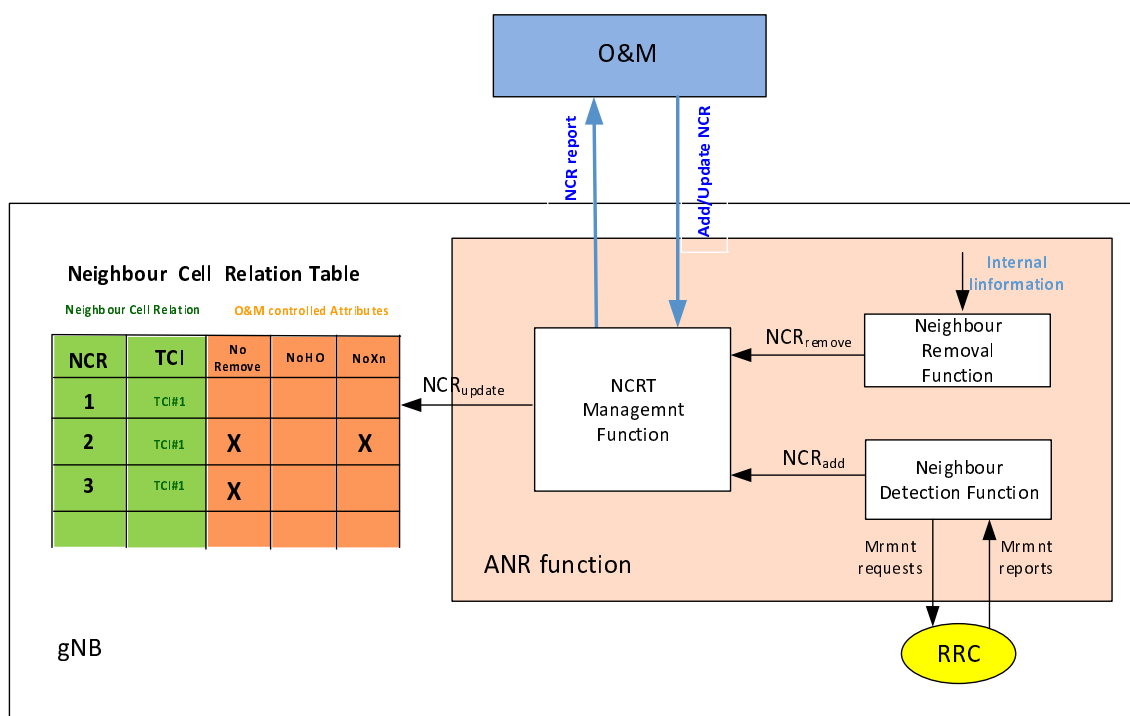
O&M

NCR report

Add/Update NCR

Neighbour Cell Relation Table

Neighbour Cell Relation

O&M controlled Attributes

| NCR | TCI | No Remove | NoHO | NoXn |
|---|---|---|---|---|
| 1 | TCI#1 | | | |
| 2 | TCI#1 | X | | X |
| 3 | TCI#1 | X | | |
| | | | | |

$NCR_{update}$

NCRT Managemnt Function

$NCR_{remove}$

Internal linformation

Neighbour Removal Function

$NCR_{add}$

Neighbour Detection Function

ANR function

Mrmnt requests

Mrmnt reports

RRC

gNB